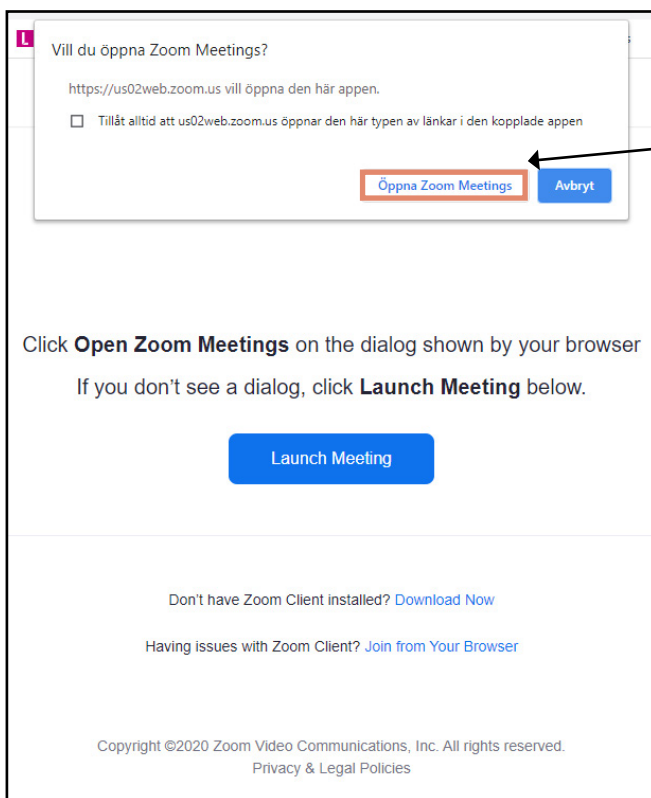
L

Vill du öppna Zoom Meetings?

https://us02web.zoom.us vill öppna den här appen.

Tillåt alltid att us02web.zoom.us öppnar den här typen av länkar i den kopplade appen

Öppna Zoom Meetings

Avbryt

Click **Open Zoom Meetings** on the dialog shown by your browser

If you don't see a dialog, click **Launch Meeting** below.

Launch Meeting

Don't have Zoom Client installed? Download Now

Having issues with Zoom Client? Join from Your Browser

Copyright ©2020 Zoom Video Communications, Inc. All rights reserved.
Privacy & Legal Policies